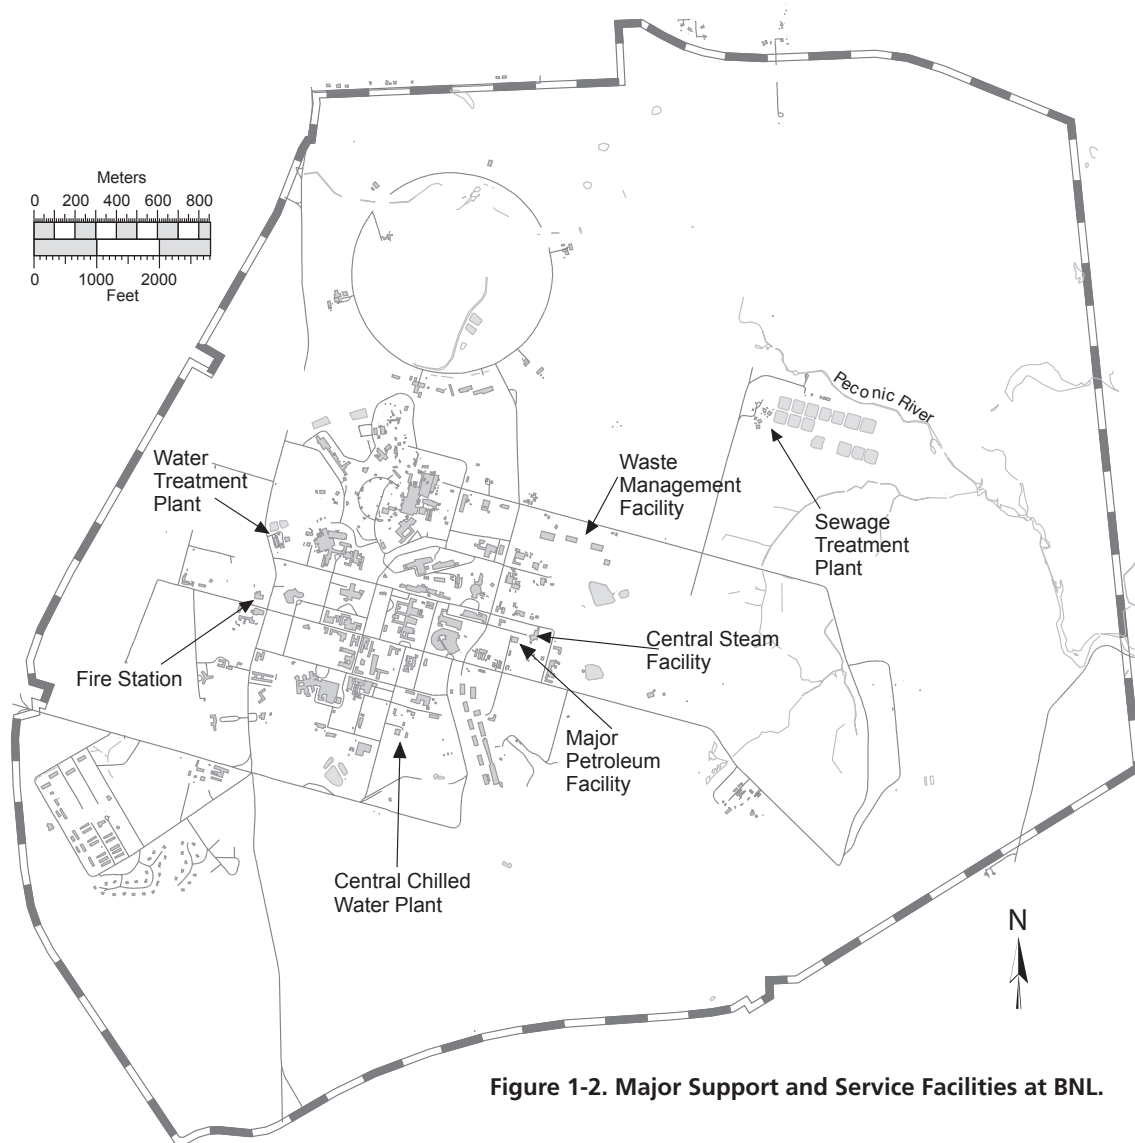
Meters
0 200 400 600 800
0 1000 2000
Feet

Peconic River

Water Treatment Plant

Waste Management Facility

Sewage Treatment Plant

Fire Station

Central Steam Facility

Major Petroleum Facility

Central Chilled Water Plant

N

Figure 1-2. Major Support and Service Facilities at BNL.